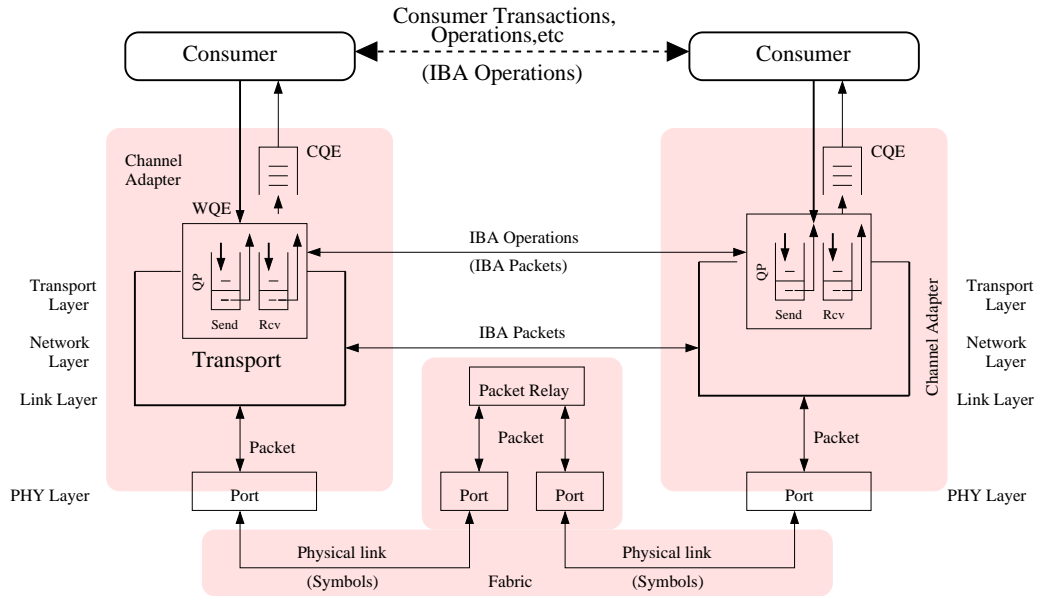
Consumer Transactions, Operations,etc

Consumer

(IBA Operations)

Consumer

Channel Adapter

CQE

WQE

QP

Send

Rcv

Transport

IBA Operations

(IBA Packets)

IBA Packets

CQE

QP

Send

Rcv

Channel Adapter

Transport Layer

Network Layer

Link Layer

Transport Layer

Network Layer

Link Layer

Packet Relay

Packet

Packet

Packet

PHY Layer

Port

Port

Port

Port

PHY Layer

Physical link

(Symbols)

Fabric

Physical link

(Symbols)